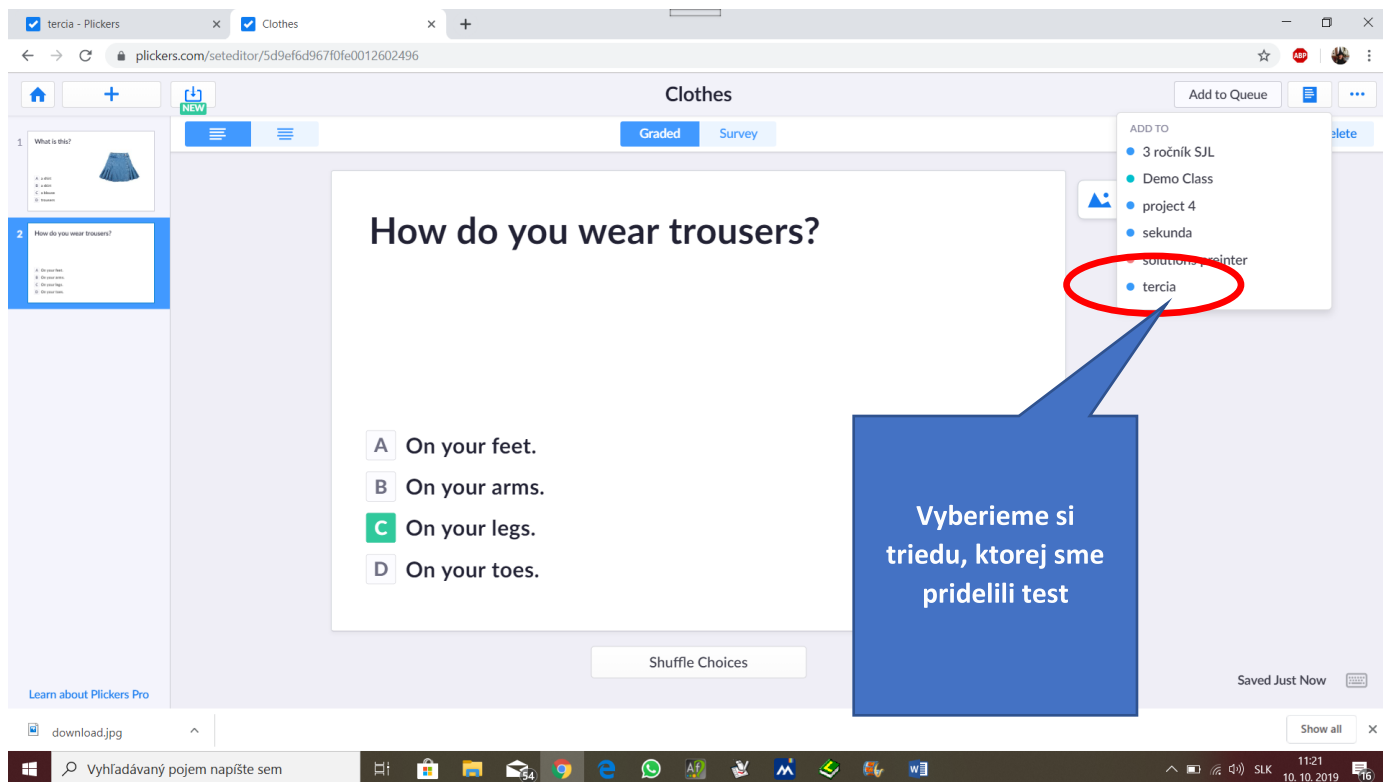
tercia - Plickers
Clothes
plickers.com/seteditor/5d9ef6d967f0fe0012602496

NEW
Clothes
Add to Queue

1 What is this?
A a skirt
B a shirt
C a blouse
D trousers

2 How do you wear trousers?
A On your feet.
B On your arms.
C On your legs.
D On your toes.

Learn about Plickers Pro

Graded
Survey

elete

ADD TO
3 ročník SJL
Demo Class
project 4
sekunda
solutions preinter
tercia

How do you wear trousers?

A On your feet.
B On your arms.
C On your legs.
D On your toes.

Vyberieme si triedu, ktorej sme pridelili test

Shuffle Choices

Saved Just Now

download.jpg
Show all

Vyhľadávaný pojem napíšte sem
54
SLK
11:21
10. 10. 2019
16